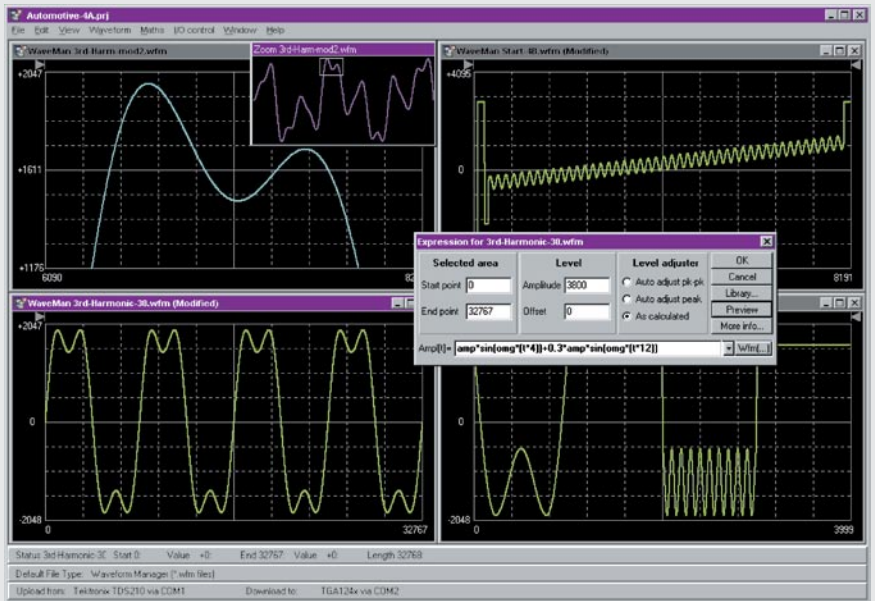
Automotive-4A.prj
File Edit View Waveform Maths I/O control Window Help

WaveMan 3rd-Harm-mod2.wfm
+2047
+1611
+1176
6090
82

Zoom 3rd-Harm-mod2.wfm

WaveMan Start-48.wfm (Modified)
+4095
0
8191

WaveMan 3rd-Harmonic-38.wfm (Modified)
+2047
0
-2048
0
32767

-2048
0
3999

Expression for 3rd-Harmonic-38.wfm
Selected area
Start point 0
End point 32767
Level
Amplitude 3800
Offset 0
Level adjuster
Auto adjust pk-pk
Auto adjust peak
As calculated
OK
Cancel
Library...
Preview
More info...
Amp[t]= amp*sin(omg*(t*4))+0.3*amp*sin(omg*(t*12))
Wfm[...]

Status 3rd-Harmonic-3 Start 0 Value +0 End 32767 Value +0 Length 32768
Default File Type: Waveform Manager (*.wfm files)
Upload from: Tektronix TDS210 via COM1 Download to: TGA124x via COM2